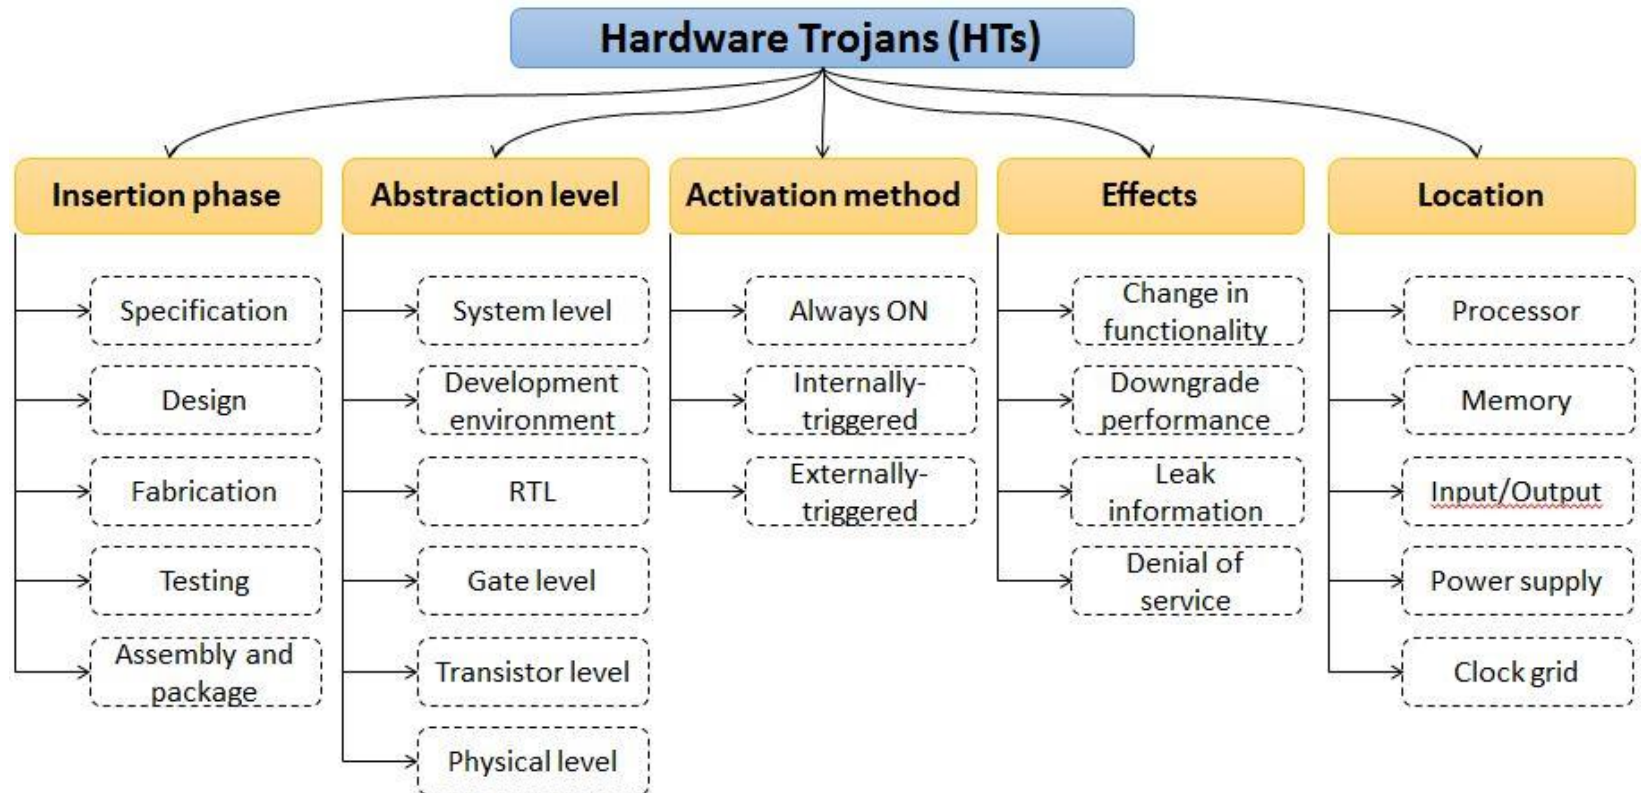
Hardware Trojans (HTs)

Insertion phase
Specification
Design
Fabrication
Testing
Assembly and package

Abstraction level
System level
Development environment
RTL
Gate level
Transistor level
Physical level

Activation method
Always ON
Internally-triggered
Externally-triggered

Effects
Change in functionality
Downgrade performance
Leak information
Denial of service

Location
Processor
Memory
Input/Output
Power supply
Clock grid